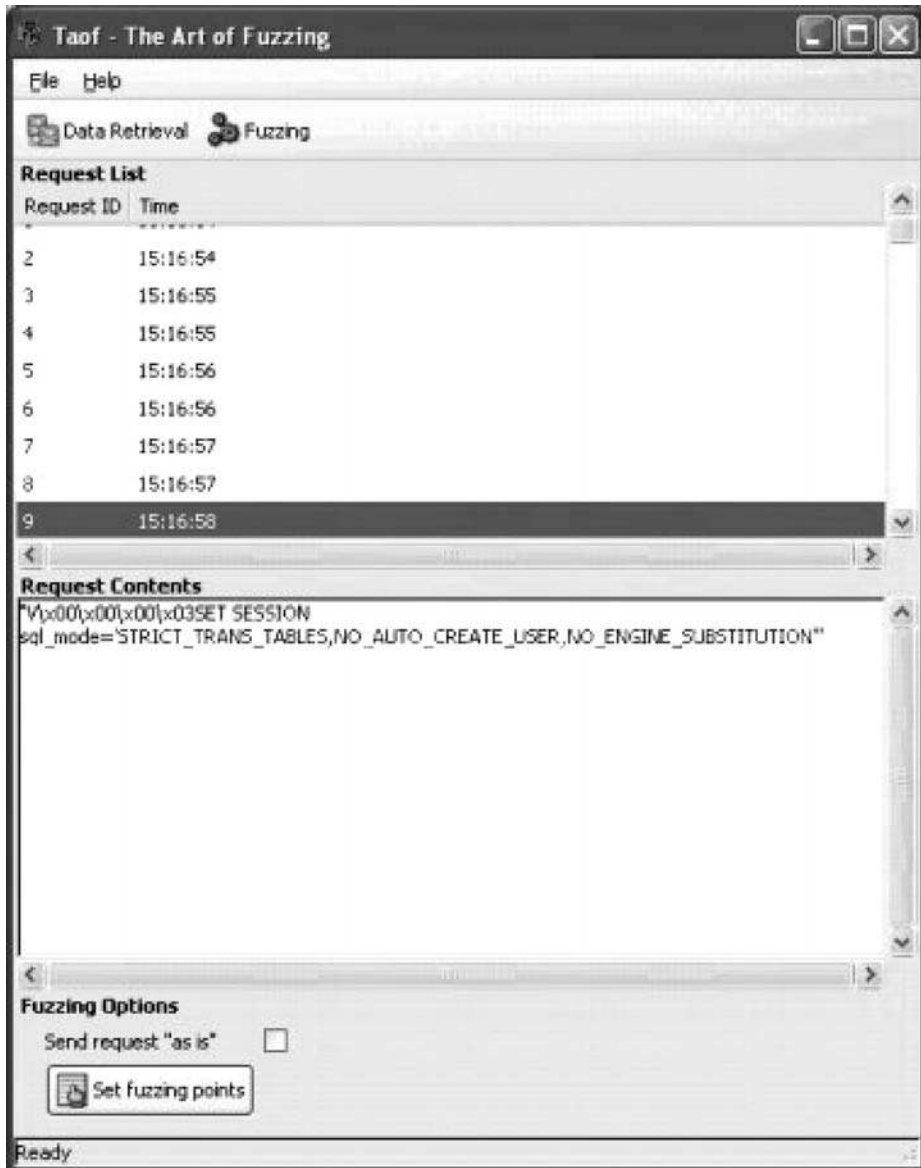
Taof - The Art of Fuzzing

File Help

Data Retrieval Fuzzing

Request List

| Request ID | Time |
|---|---|
| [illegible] | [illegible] |
| 2 | 15:16:54 |
| 3 | 15:16:55 |
| 4 | 15:16:55 |
| 5 | 15:16:56 |
| 6 | 15:16:56 |
| 7 | 15:16:57 |
| 8 | 15:16:57 |
| 9 | 15:16:58 |

Request Contents

"V\x00\x00\x00\x03SET SESSION sql_mode='STRICT_TRANS_TABLES,NO_AUTO_CREATE_USER,NO_ENGINE_SUBSTITUTION'"

Fuzzing Options

Send request "as is"

Set fuzzing points

Ready